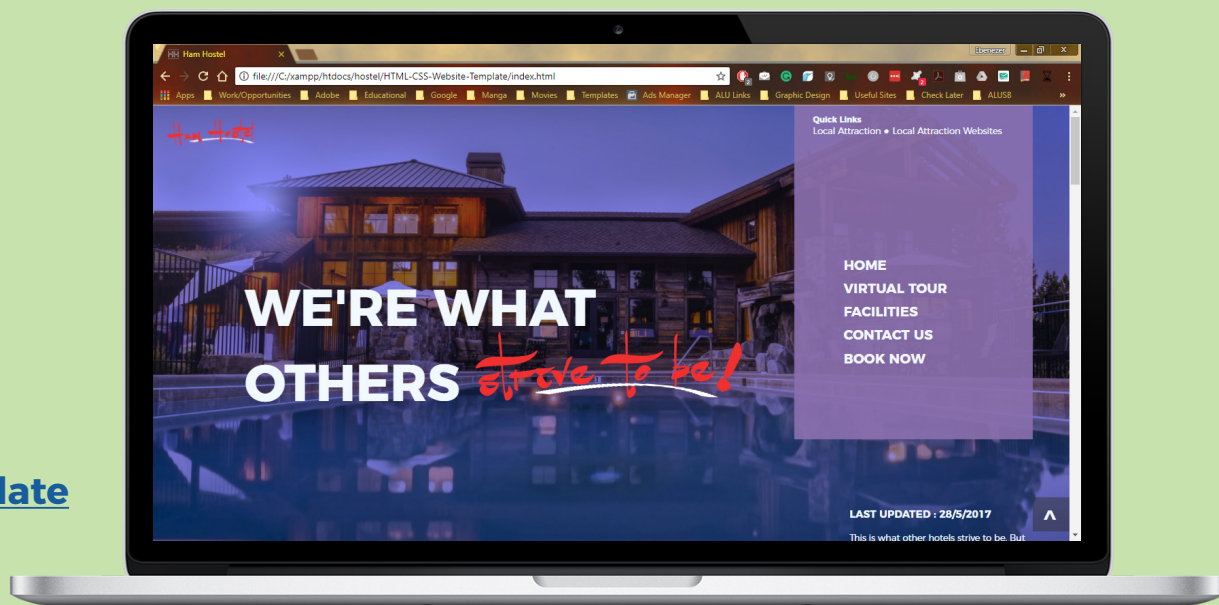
late

Ham Hostel
Ebenezer
file:///C:/xampp/htdocs/hostel/HTML-CSS-Website-Template/index.html
Apps Work/Opportunities Adobe Educational Google Manga Movies Templates Ads Manager ALU Links Graphic Design Useful Sites Check Later ALUSB »

Ham Hostel

Quick Links
Local Attraction ● Local Attraction Websites

HOME
VIRTUAL TOUR
FACILITIES
CONTACT US
BOOK NOW

WE'RE WHAT OTHERS strive to be!

LAST UPDATED : 28/5/2017
This is what other hotels strive to be. But

^